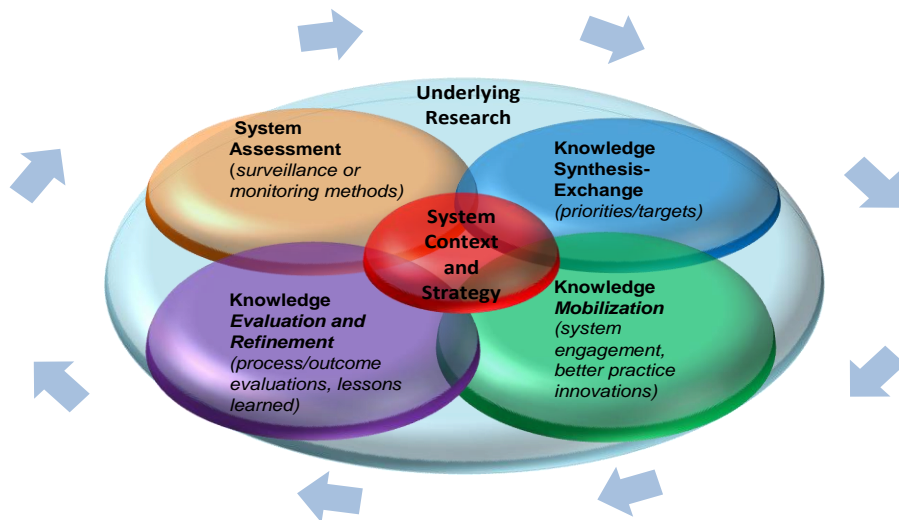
Underlying Research

System Assessment
(surveillance or monitoring methods)

Knowledge Synthesis-Exchange
(priorities/targets)

System Context and Strategy

Knowledge Evaluation and Refinement
(process/outcome evaluations, lessons learned)

Knowledge Mobilization
(system engagement, better practice innovations)